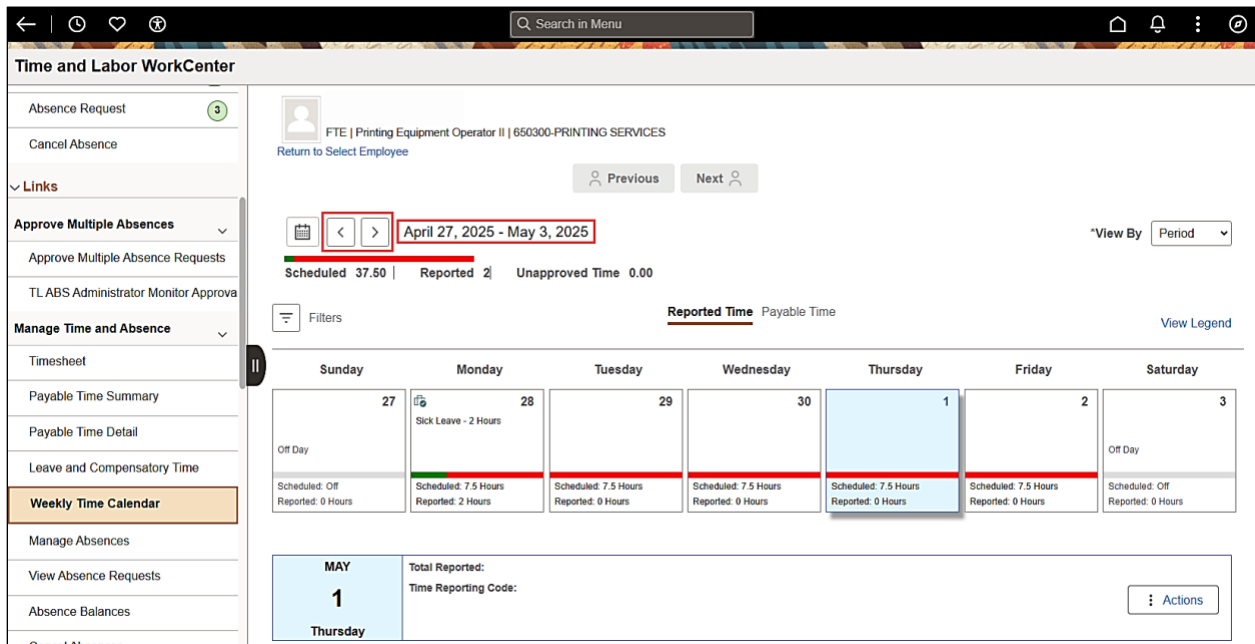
Search in Menu

Time and Labor WorkCenter

Absence Request 3

Cancel Absence

Links

Approve Multiple Absences

Approve Multiple Absence Requests

TL ABS Administrator Monitor Approva

Manage Time and Absence

Timesheet

Payable Time Summary

Payable Time Detail

Leave and Compensatory Time

Weekly Time Calendar

Manage Absences

View Absence Requests

Absence Balances

FTE | Printing Equipment Operator II | 650300-PRINTING SERVICES

Return to Select Employee

Previous Next

April 27, 2025 - May 3, 2025

*View By Period

Scheduled 37.50 | Reported 2 | Unapproved Time 0.00

Filters

Reported Time Payable Time

View Legend

| Sunday | Monday | Tuesday | Wednesday | Thursday | Friday | Saturday |
|---|---|---|---|---|---|---|
| 27 Off Day Scheduled: Off Reported: 0 Hours | 28 Sick Leave - 2 Hours Scheduled: 7.5 Hours Reported: 2 Hours | 29 Scheduled: 7.5 Hours Reported: 0 Hours | 30 Scheduled: 7.5 Hours Reported: 0 Hours | 1 Scheduled: 7.5 Hours Reported: 0 Hours | 2 Scheduled: 7.5 Hours Reported: 0 Hours | 3 Off Day Scheduled: Off Reported: 0 Hours |

MAY
1
Thursday

Total Reported:
Time Reporting Code:

Actions